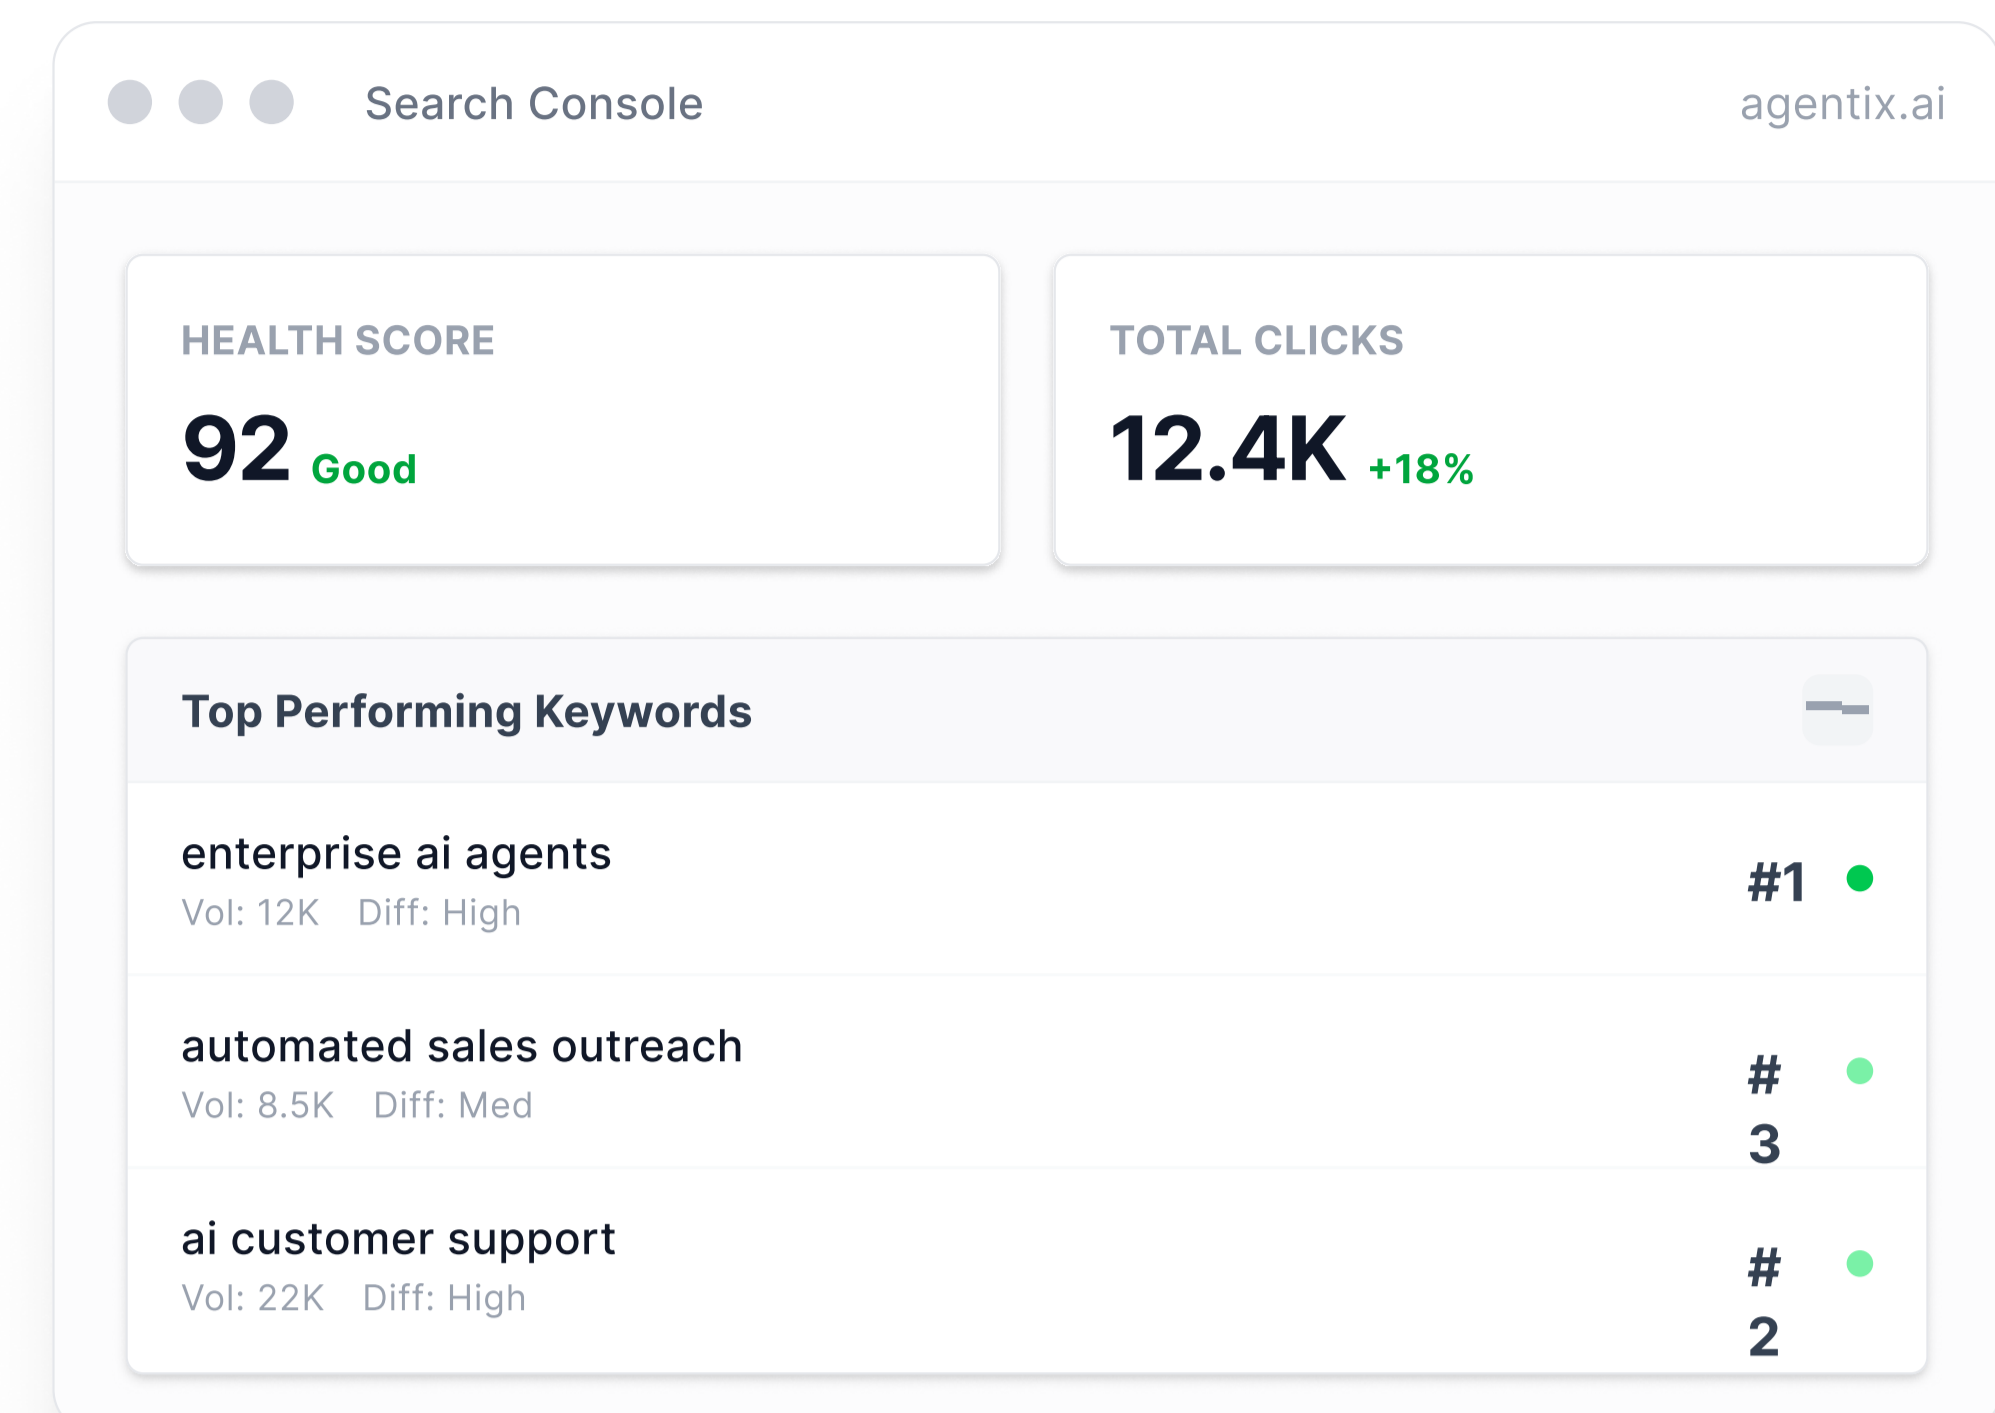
Search Console agentix.ai

HEALTH SCORE

92 Good

TOTAL CLICKS

12.4K +18%

Top Performing Keywords

enterprise ai agents
Vol: 12K Diff: High
#1

automated sales outreach
Vol: 8.5K Diff: Med
#3

ai customer support
Vol: 22K Diff: High
#2